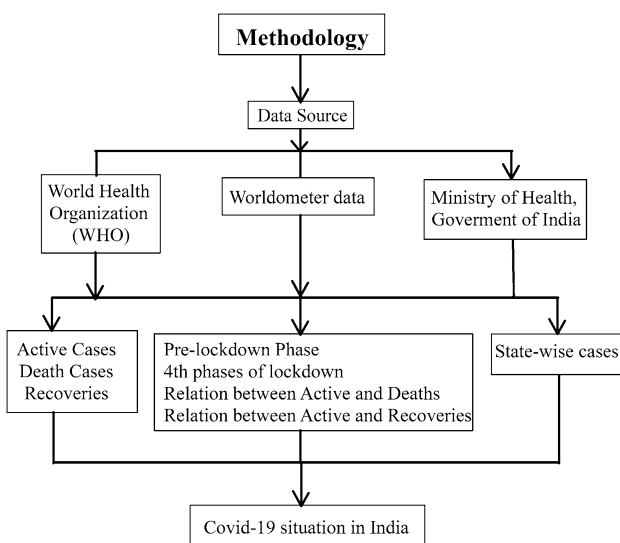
Methodology

Data Source

World Health Organization (WHO)

Worldometer data

Ministry of Health, Goverment of India

Active Cases
Death Cases
Recoveries

Pre-lockdown Phase
4th phases of lockdown
Relation between Active and Deaths
Relation between Active and Recoveries

State-wise cases

Covid-19 situation in India